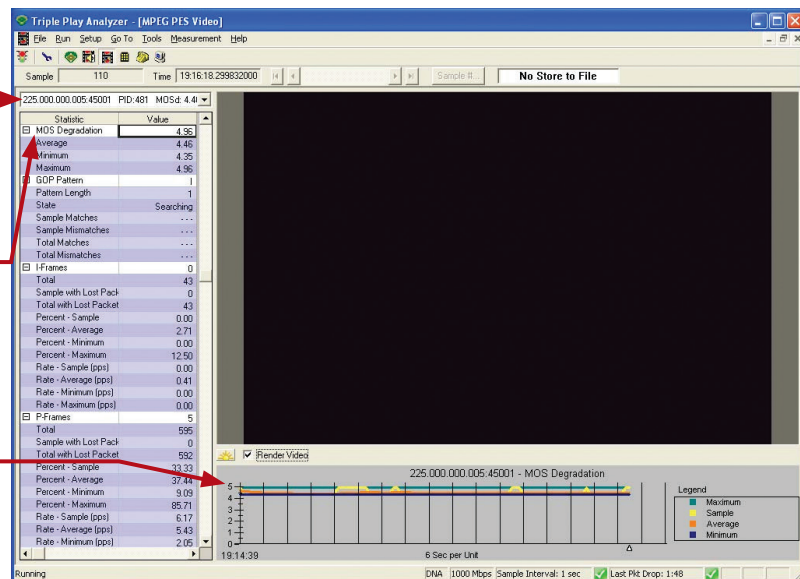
Triple Play Analyzer - [MPEG PES Video]

File Run Setup Go To Tools Measurement Help

Sample 110 Time 19:16:18.299832000 Sample #... No Store to File

225.000.000.005:45001 PID:481 MOSd: 4.4

| Statistic | Value |
|---|---|
| MOS Degradation | 4.96 |
| Average | 4.46 |
| Minimum | 4.35 |
| Maximum | 4.96 |
| GOP Pattern | I |
| Pattern Length | 1 |
| State | Searching |
| Sample Matches | --- |
| Sample Mismatches | --- |
| Total Matches | --- |
| Total Mismatches | --- |
| I-Frames | 0 |
| Total | 43 |
| Sample with Lost Pack | 0 |
| Total with Lost Packet | 43 |
| Percent - Sample | 0.00 |
| Percent - Average | 2.71 |
| Percent - Minimum | 0.00 |
| Percent - Maximum | 12.50 |
| Rate - Sample (pps) | 0.00 |
| Rate - Average (pps) | 0.41 |
| Rate - Minimum (pps) | 0.00 |
| Rate - Maximum (pps) | 0.00 |
| P-Frames | 5 |
| Total | 595 |
| Sample with Lost Pack | 0 |
| Total with Lost Packet | 592 |
| Percent - Sample | 33.33 |
| Percent - Average | 37.44 |
| Percent - Minimum | 9.09 |
| Percent - Maximum | 85.71 |
| Rate - Sample (pps) | 6.17 |
| Rate - Average (pps) | 5.43 |
| Rate - Minimum (pps) | 2.05 |

Render Video

225.000.000.005:45001 - MOS Degradation

5
4
3
2
1
0

19:14:39 6 Sec per Unit

Legend
Maximum
Sample
Average
Minimum

Running DNA 1000 Mbps Sample Interval: 1 sec Last Pkt Drop: 1:48